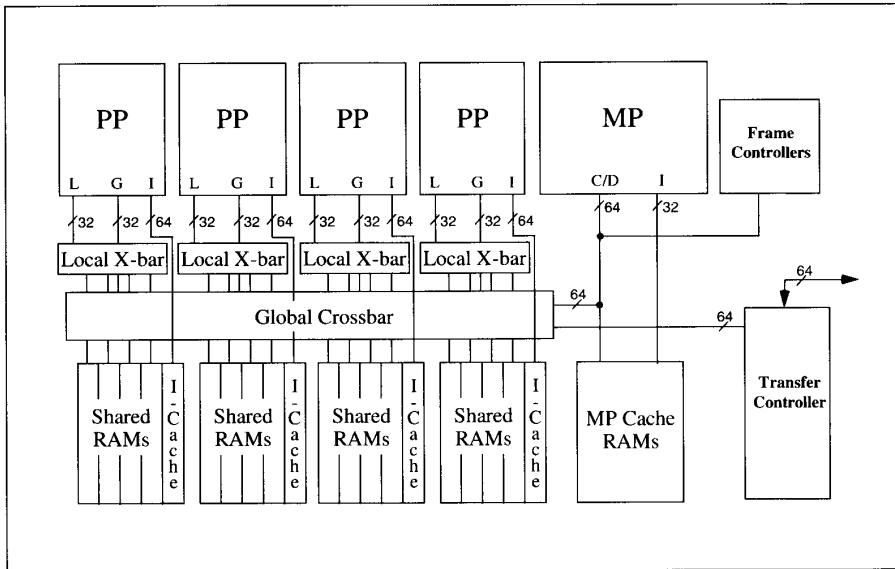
PP
L G I
32 32 64

PP
L G I
32 32 64

PP
L G I
32 32 64

PP
L G I
32 32 64

MP
C/D I
64 32

Frame Controllers

Local X-bar

Local X-bar

Local X-bar

Local X-bar

64

64

Global Crossbar

64

Shared RAMs

I-Cache

Shared RAMs

I-Cache

Shared RAMs

I-Cache

Shared RAMs

I-Cache

MP Cache RAMs

Transfer Controller